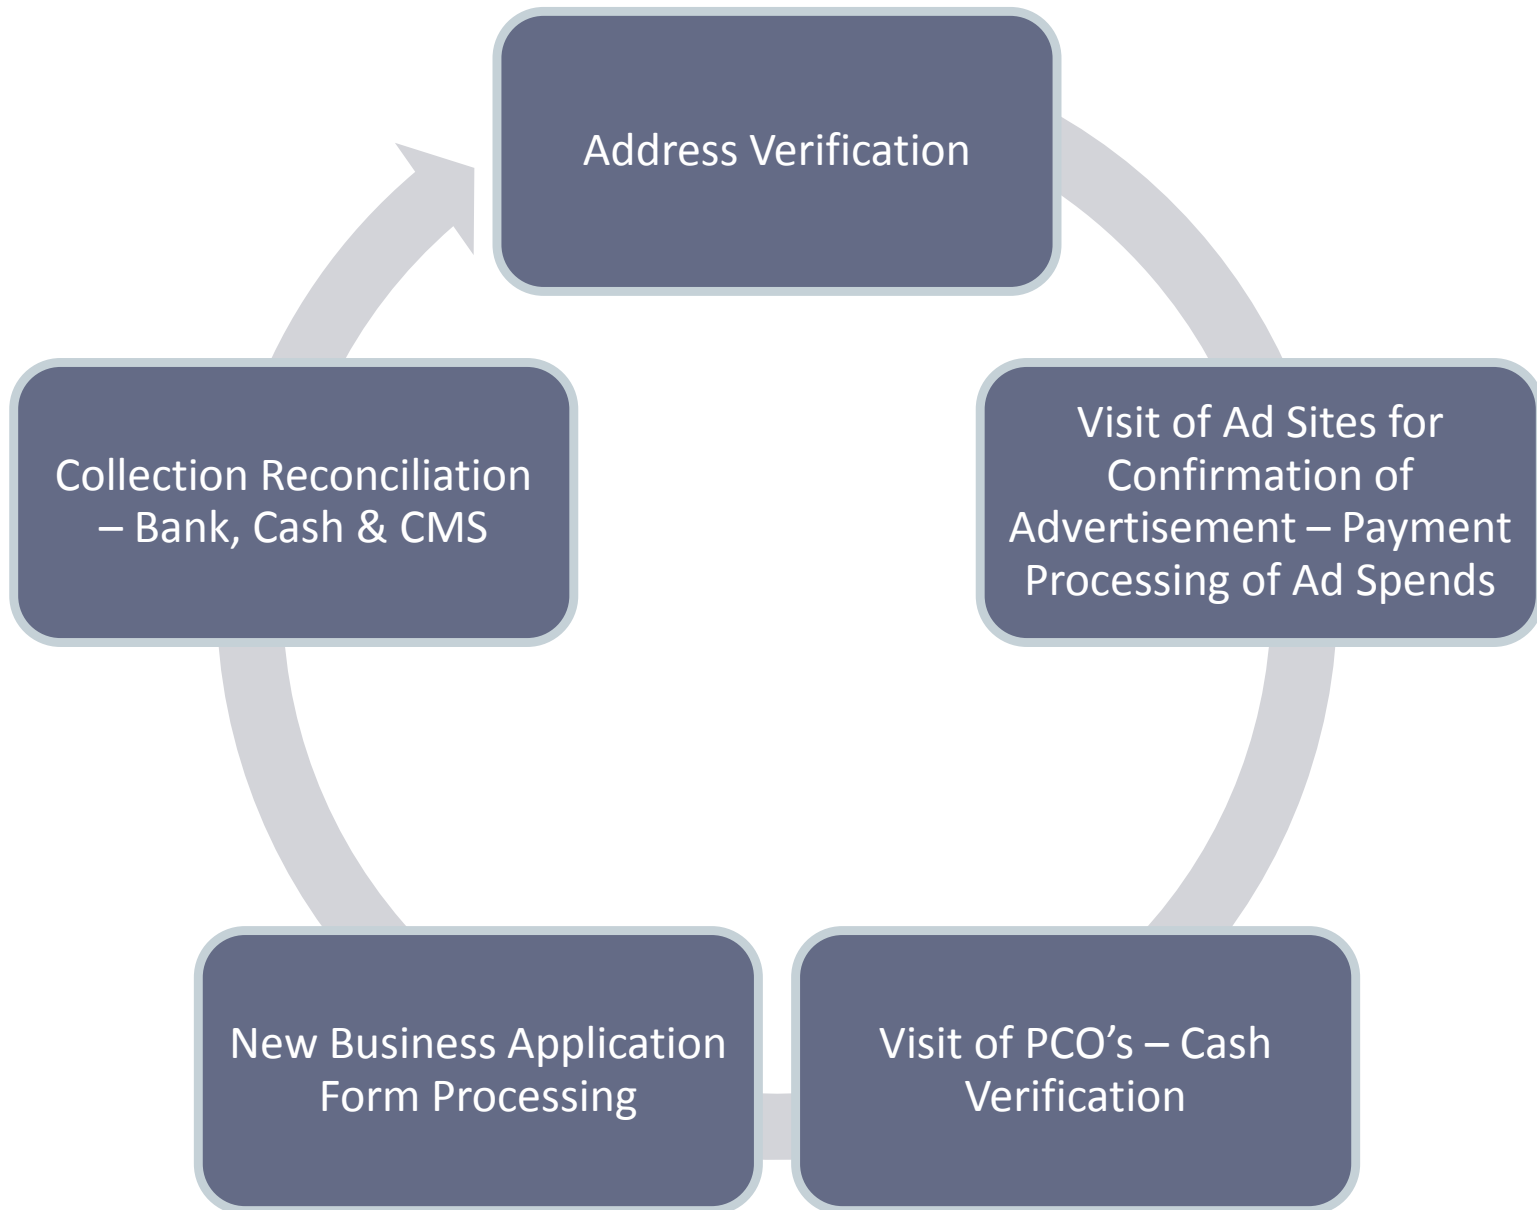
Address Verification

Visit of Ad Sites for Confirmation of Advertisement – Payment Processing of Ad Spends

Visit of PCO’s – Cash Verification

New Business Application Form Processing

Collection Reconciliation – Bank, Cash & CMS